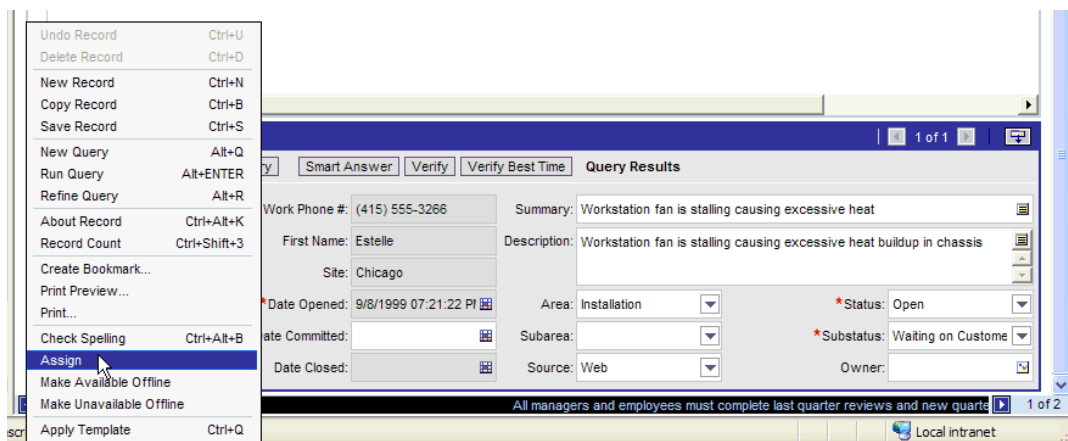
| | |
|---|---|
| Undo Record | Ctrl+U |
| Delete Record | Ctrl+D |
| New Record | Ctrl+N |
| Copy Record | Ctrl+B |
| Save Record | Ctrl+S |
| New Query | Alt+Q |
| Run Query | Alt+ENTER |
| Refine Query | Alt+R |
| About Record | Ctrl+Alt+K |
| Record Count | Ctrl+Shift+3 |
| Create Bookmark... | |
| Print Preview... | |
| Print... | |
| Check Spelling | Ctrl+Alt+B |
| Assign | |
| Make Available Offline | |
| Make Unavailable Offline | |
| Apply Template | Ctrl+Q |

1 of 1

ry Smart Answer Verify Verify Best Time Query Results

Work Phone #: (415) 555-3266
First Name: Estelle
Site: Chicago
*Date Opened: 9/8/1999 07:21:22 PI
ate Committed:
Date Closed:

Summary: Workstation fan is stalling causing excessive heat
Description: Workstation fan is stalling causing excessive heat buildup in chassis
Area: Installation
Subarea:
Source: Web

*Status: Open
*Substatus: Waiting on Custome
Owner:

All managers and employees must complete last quarter reviews and new quarte

1 of 2

scr

Local intranet